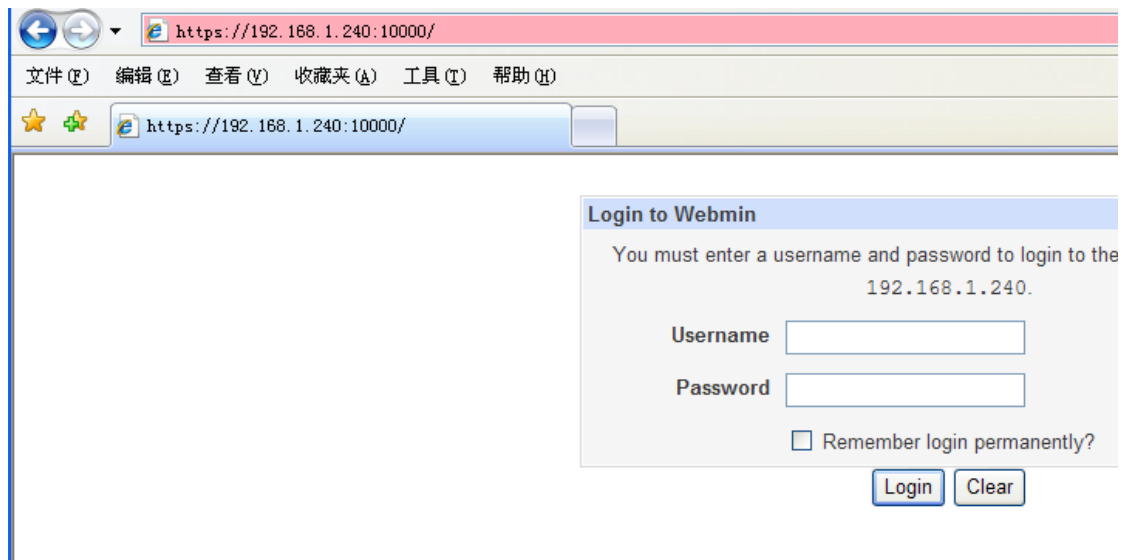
https://192.168.1.240:10000/

文件(F) 编辑(E) 查看(V) 收藏夹(A) 工具(T) 帮助(H)

https://192.168.1.240:10000/

Login to Webmin

You must enter a username and password to login to the

192.168.1.240.

Username

Password

Remember login permanently?

Login Clear